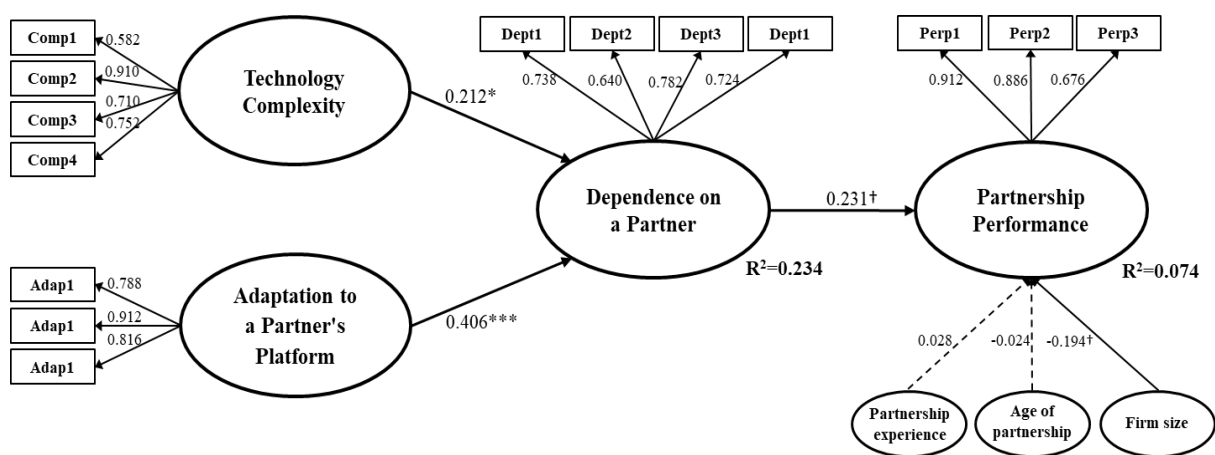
Comp1
0.582
Comp2
0.910
Comp3
0.710
0.752
Comp4

Technology Complexity

0.212*

Dept1
Dept2
Dept3
Dept1
0.738
0.640
0.782
0.724

Perp1
Perp2
Perp3
0.912
0.886
0.676

Dependence on a Partner

0.231†

Partnership Performance

Adap1
0.788
Adap1
0.912
0.816
Adap1

Adaptation to a Partner's Platform

0.406***

$R^2$=0.234

$R^2$=0.074

0.028
-0.024
-0.194†

Partnership experience
Age of partnership
Firm size